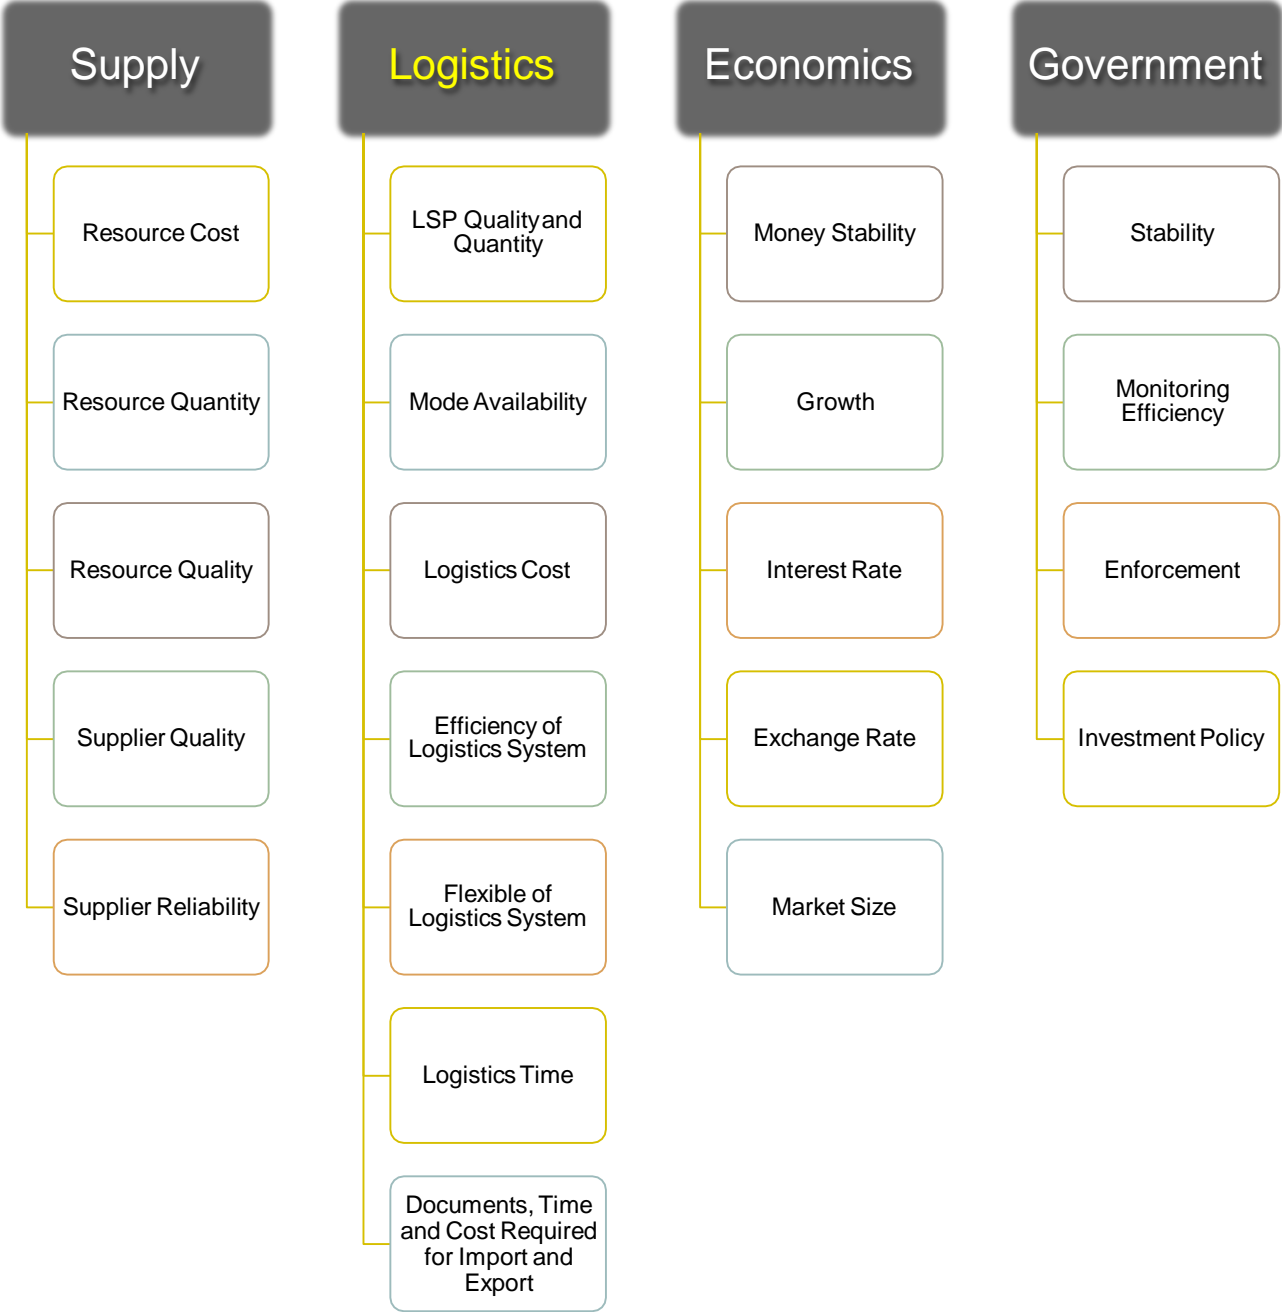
Supply

Resource Cost

Resource Quantity

Resource Quality

Supplier Quality

Supplier Reliability

Logistics

LSP Quality and Quantity

Mode Availability

Logistics Cost

Efficiency of Logistics System

Flexible of Logistics System

Logistics Time

Documents, Time and Cost Required for Import and Export

Economics

Money Stability

Growth

Interest Rate

Exchange Rate

Market Size

Government

Stability

Monitoring Efficiency

Enforcement

Investment Policy